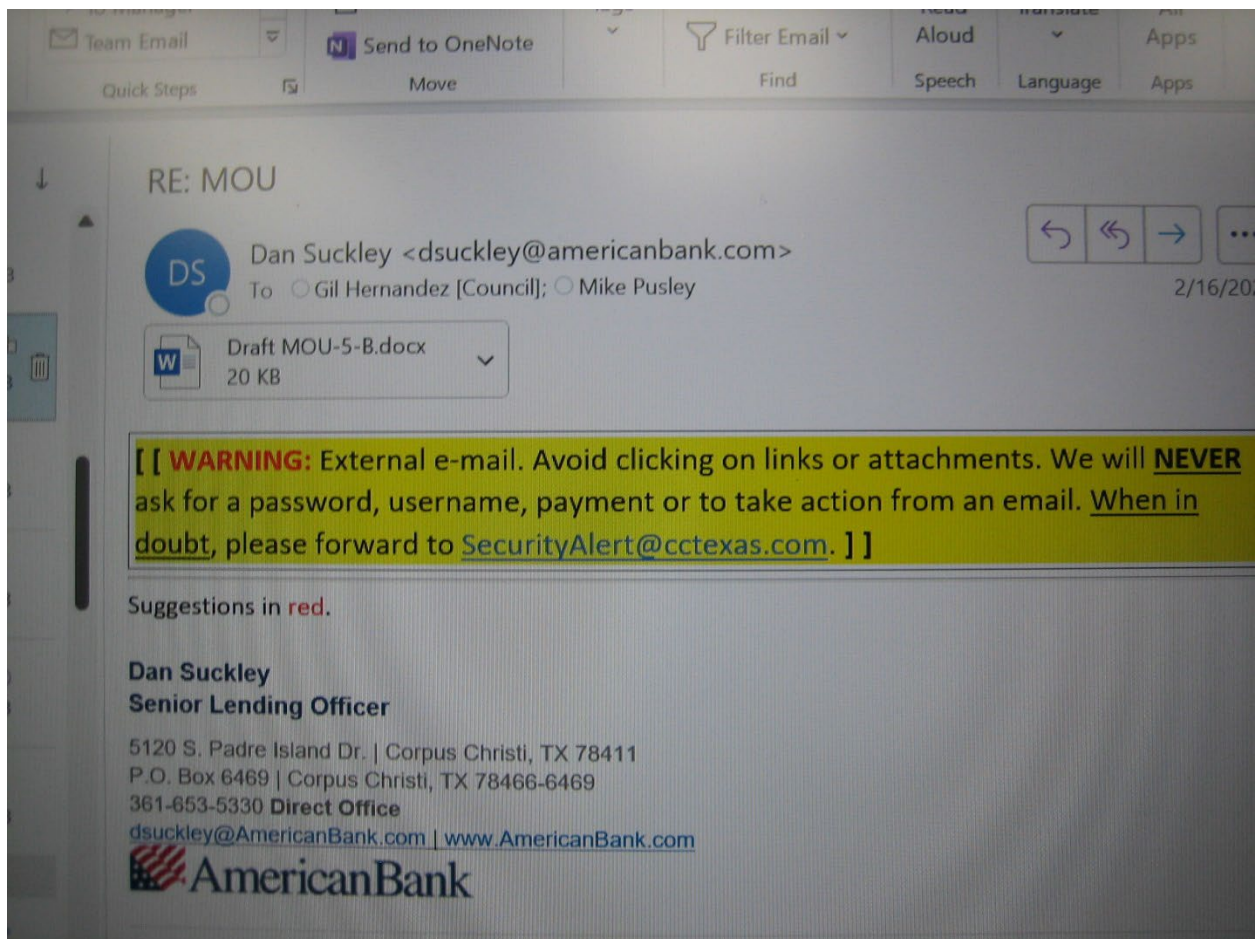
Team Email
Quick Steps
Send to OneNote
Move
Filter Email
Find
Aloud
Speech
Language
Apps
Apps

RE: MOU

DS
Dan Suckley <dsuckley@americanbank.com>
To Gil Hernandez [Council]; Mike Pusley
2/16/20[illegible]

Draft MOU-5-B.docx
20 KB

[ [ WARNING: External e-mail. Avoid clicking on links or attachments. We will NEVER ask for a password, username, payment or to take action from an email. When in doubt, please forward to SecurityAlert@cctexas.com. ] ]

Suggestions in red.

Dan Suckley
Senior Lending Officer

5120 S. Padre Island Dr. | Corpus Christi, TX 78411
P.O. Box 6469 | Corpus Christi, TX 78466-6469
361-653-5330 Direct Office
dsuckley@AmericanBank.com | www.AmericanBank.com
AmericanBank